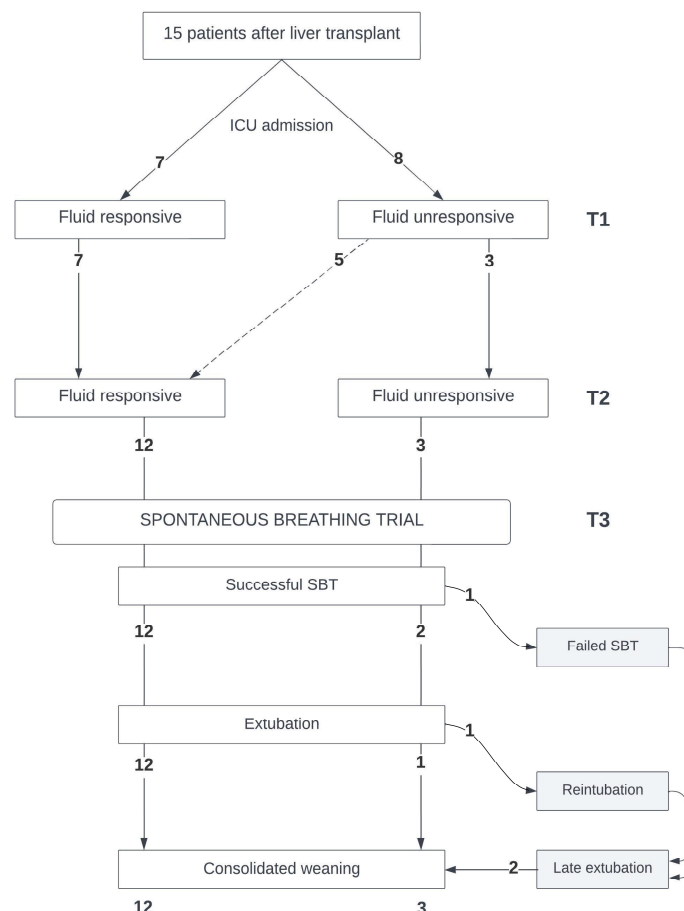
15 patients after liver transplant

ICU admission

7

8

Fluid responsive

Fluid unresponsive

T1

7

5

3

Fluid responsive

Fluid unresponsive

T2

12

3

SPONTANEOUS BREATHING TRIAL

T3

Successful SBT

1

12

2

Failed SBT

Extubation

1

12

1

Reintubation

Consolidated weaning

2

Late extubation

12

3